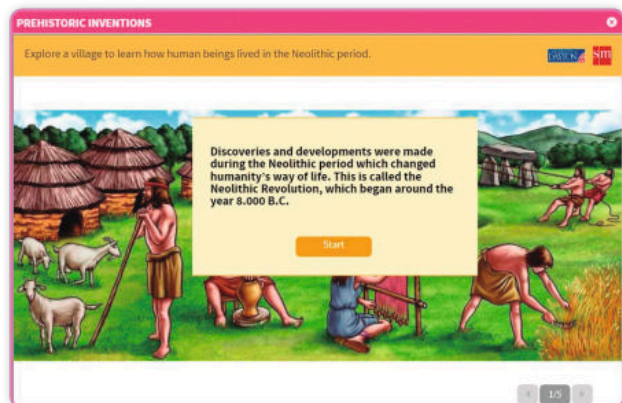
PREHISTORIC INVENTIONS

Explore a village to learn how human beings lived in the Neolithic period.

SM

Discoveries and developments were made during the Neolithic period which changed humanity's way of life. This is called the Neolithic Revolution, which began around the year 8.000 B.C.

Start

1/5